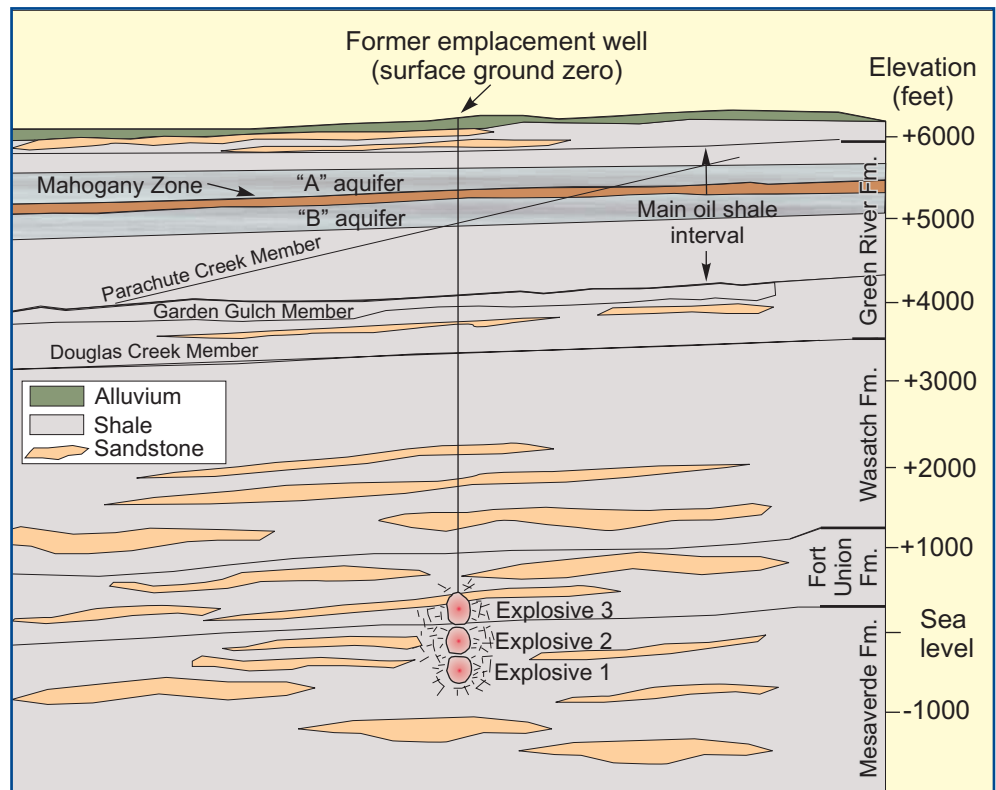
Former emplacement well
(surface ground zero)

Elevation
(feet)

+6000
+5000
+4000
+3000
+2000
+1000
Sea level
-1000

Green River Fm.
Wasatch Fm.
Fort Union Fm.
Mesaverde Fm.

Mahogany Zone
"A" aquifer
"B" aquifer
Main oil shale interval
Parachute Creek Member
Garden Gulch Member
Douglas Creek Member

Alluvium
Shale
Sandstone

Explosive 3
Explosive 2
Explosive 1